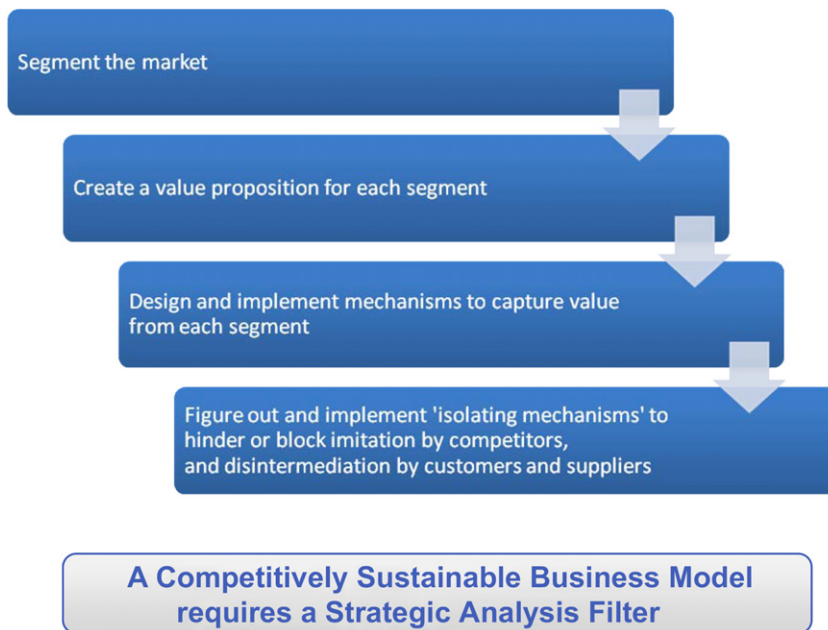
Segment the market

Create a value proposition for each segment

Design and implement mechanisms to capture value from each segment

Figure out and implement 'isolating mechanisms' to hinder or block imitation by competitors, and disintermediation by customers and suppliers

A Competitively Sustainable Business Model requires a Strategic Analysis Filter